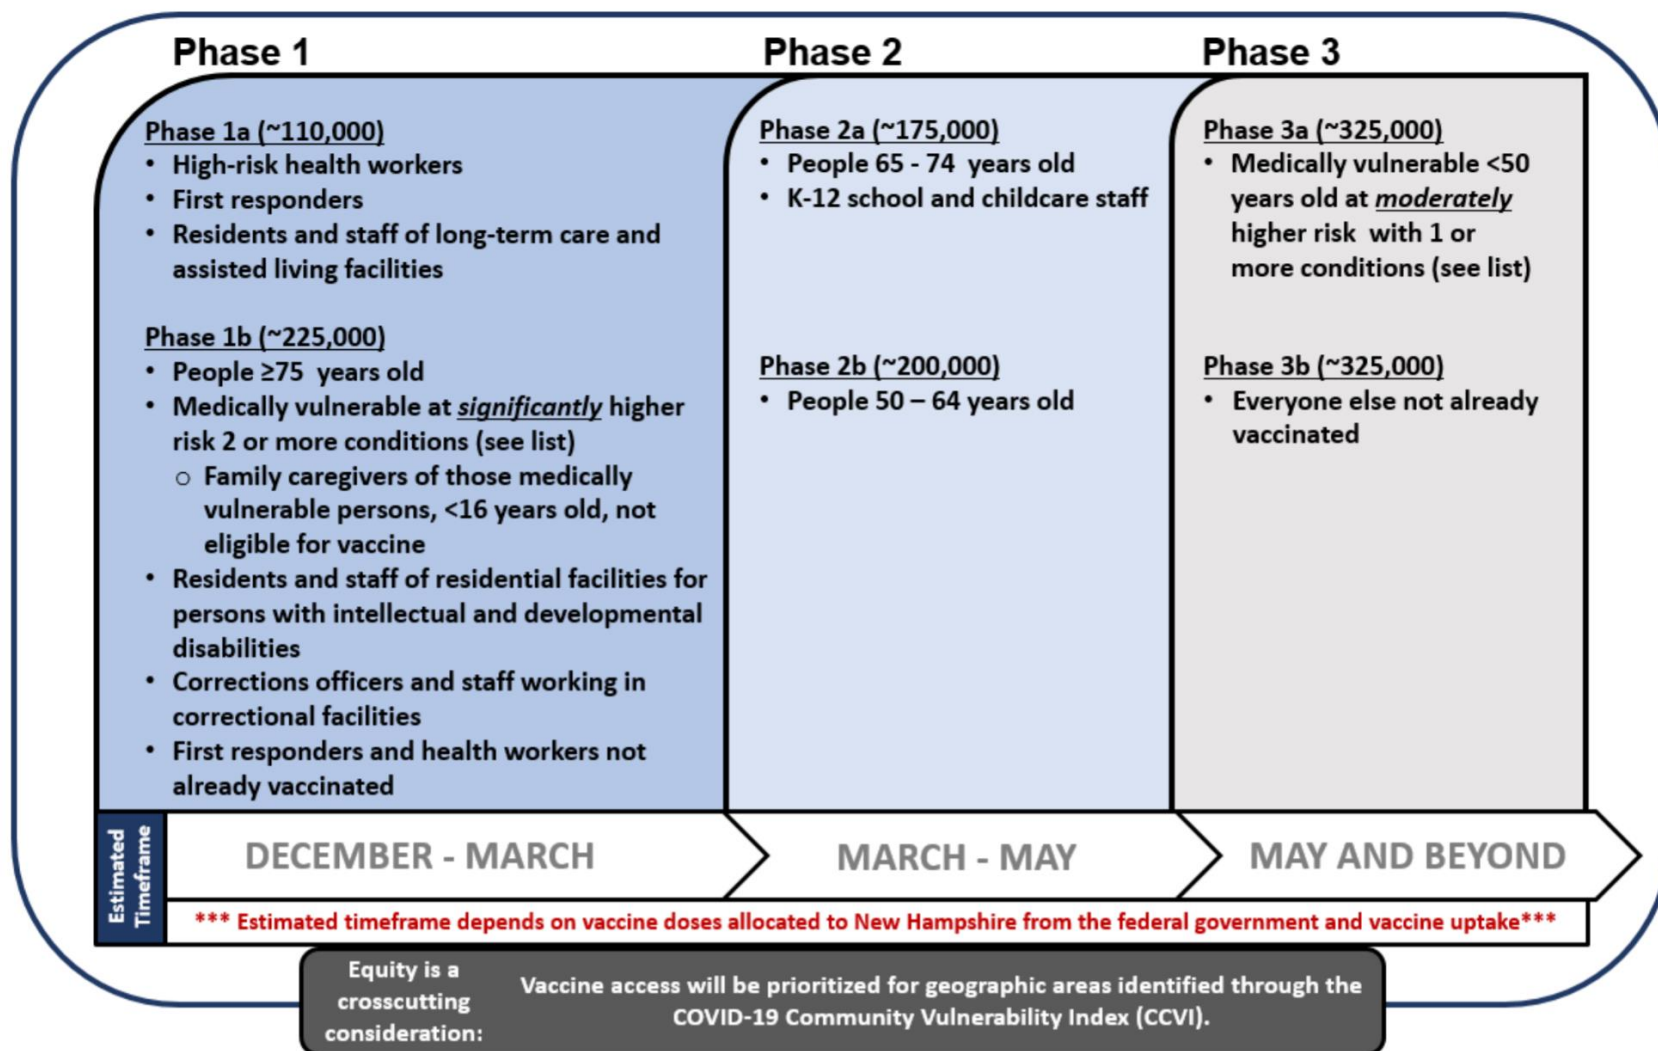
Phase 1

Phase 2

Phase 3

Phase 1a (~110,000)
• High-risk health workers
• First responders
• Residents and staff of long-term care and assisted living facilities

Phase 1b (~225,000)
• People ≥75 years old
• Medically vulnerable at *significantly* higher risk 2 or more conditions (see list)
 ○ Family caregivers of those medically vulnerable persons, <16 years old, not eligible for vaccine
• Residents and staff of residential facilities for persons with intellectual and developmental disabilities
• Corrections officers and staff working in correctional facilities
• First responders and health workers not already vaccinated

Phase 2a (~175,000)
• People 65 - 74 years old
• K-12 school and childcare staff

Phase 2b (~200,000)
• People 50 – 64 years old

Phase 3a (~325,000)
• Medically vulnerable <50 years old at *moderately* higher risk with 1 or more conditions (see list)

Phase 3b (~325,000)
• Everyone else not already vaccinated

Estimated Timeframe

DECEMBER - MARCH

MARCH - MAY

MAY AND BEYOND

*** Estimated timeframe depends on vaccine doses allocated to New Hampshire from the federal government and vaccine uptake***

Equity is a crosscutting consideration:

Vaccine access will be prioritized for geographic areas identified through the COVID-19 Community Vulnerability Index (CCVI).